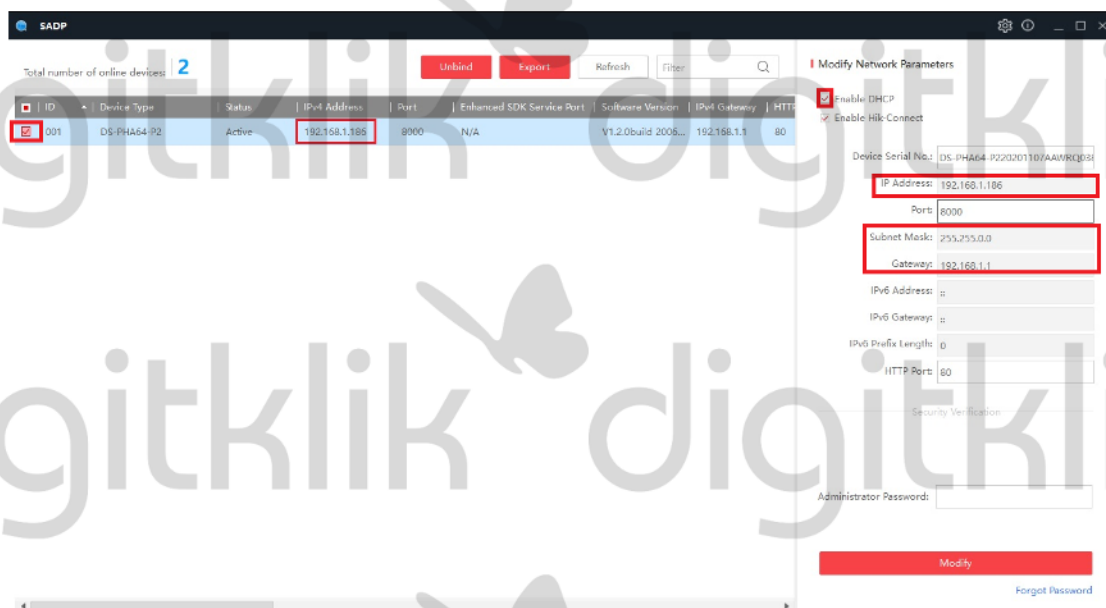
SADP

Total number of online devices: 2

Unbind Export Refresh Filter

| ID | Device Type | Status | IPv4 Address | Port | Enhanced SDK Service Port | Software Version | IPv4 Gateway | HTTP |
|---|---|---|---|---|---|---|---|---|
| 001 | DS-PHA64-P2 | Active | 192.168.1.186 | 8000 | N/A | V1.2.0build 2006... | 192.168.1.1 | 80 |

Modify Network Parameters

Enable DHCP
Enable Hik-Connect

Device Serial No.: DS-PHA64-P220201107AAWRQ03
IP Address: 192.168.1.186
Port: 8000
Subnet Mask: 255.255.0.0
Gateway: 192.168.1.1
IPv6 Address: ::
IPv6 Gateway: ::
IPv6 Prefix Length: 0
HTTP Port: 80

Security Verification

Administrator Password:

Modify

Forgot Password

digitklik digitklik digitklik digitkl